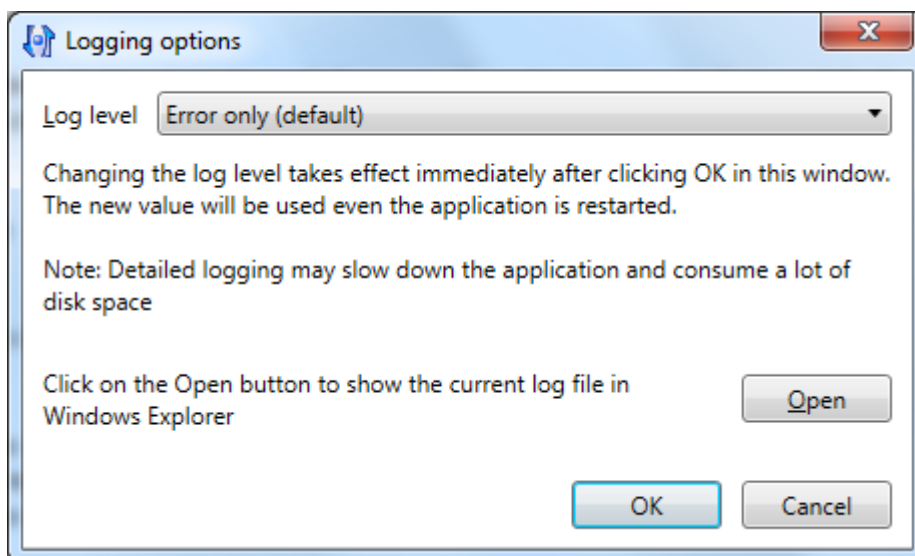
Logging options

Log level Error only (default)

Changing the log level takes effect immediately after clicking OK in this window. The new value will be used even the application is restarted.

Note: Detailed logging may slow down the application and consume a lot of disk space

Click on the Open button to show the current log file in Windows Explorer

Open

OK

Cancel